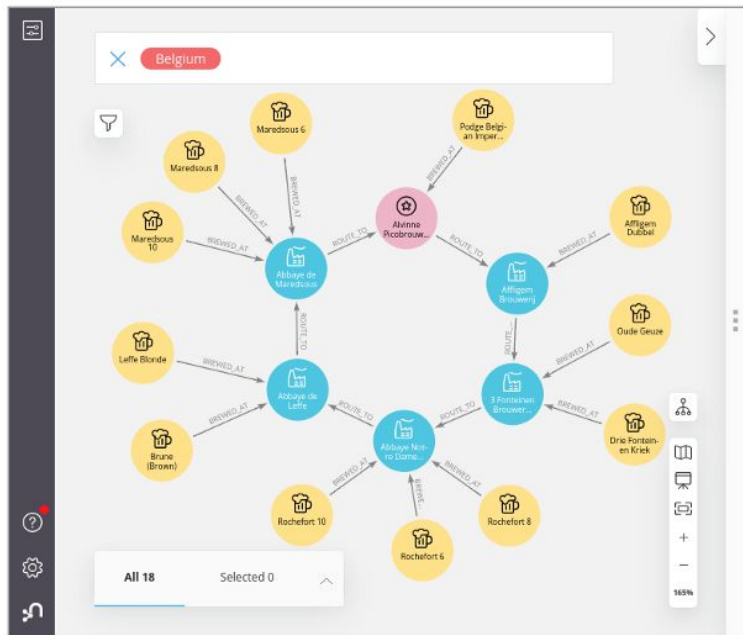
Belgium

Maredsous 6

Podge Belgian Imper...

Maredsous 8

Maredsous 10

BREWED_AT

BREWED_AT

BREWED_AT

BREWED_AT

Alvinne Picobrouw...

Affligem Dubbel

ROUTE_TO

ROUTE_TO

BREWED_AT

Abbaye de Maredsous

Affligem Brouwerij

ROUTE_TO

ROUTE_TO

Oude Geuze

Leffe Blonde

BREWED_AT

BREWED_AT

Abbaye de Leffe

3 Fonteinen Brouwer...

BREWED_AT

BREWED_AT

ROUTE_TO

ROUTE_TO

Drie Fonteinen Kriek

Brune (Brown)

Abbaye Notre Dame...

BREWED_AT

BREWED_AT

BREWE...

Rochefort 10

Rochefort 8

Rochefort 6

All 18

Selected 0

+

−

165%